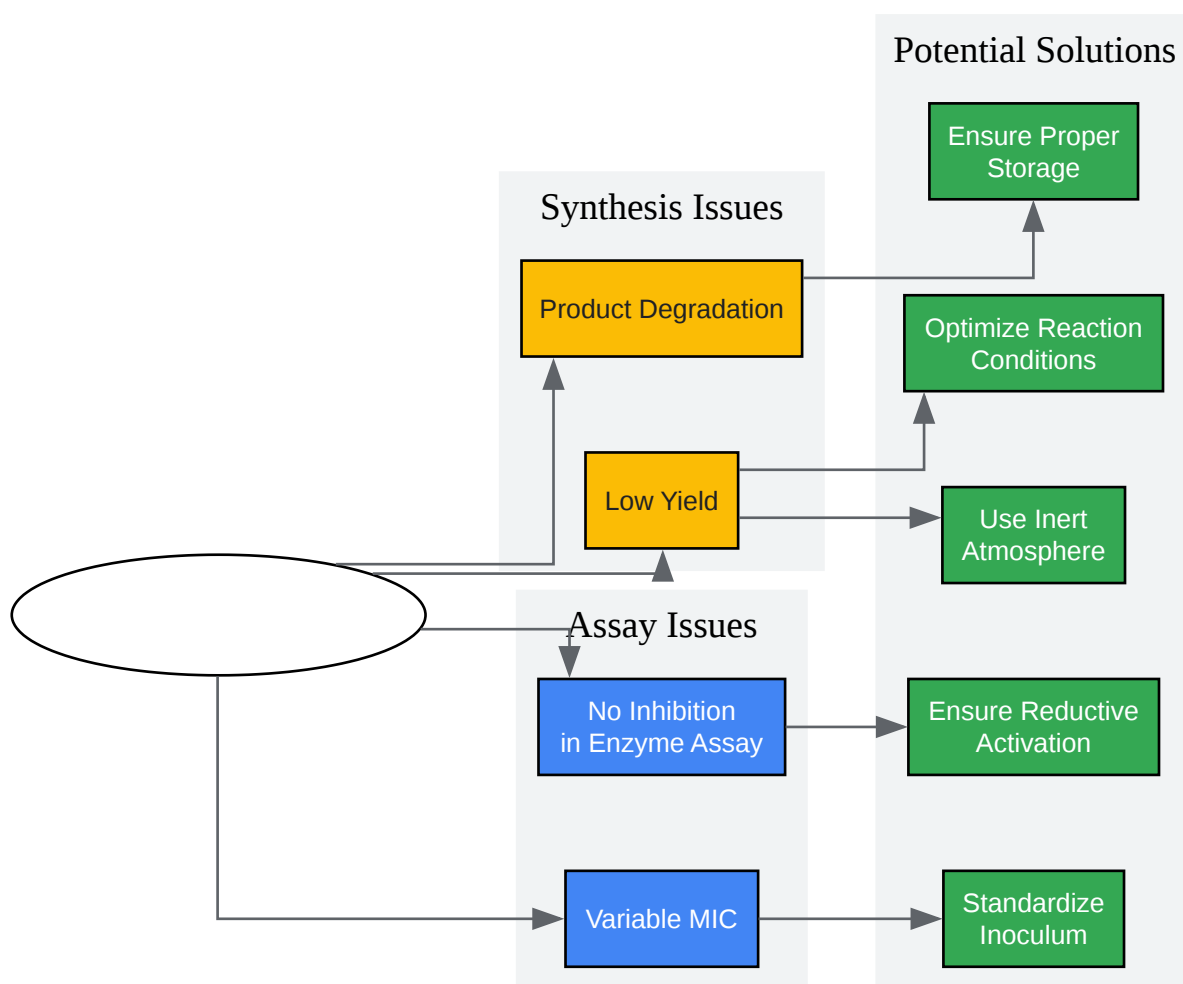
Potential Solutions

Ensure Proper Storage

Synthesis Issues

Product Degradation

Optimize Reaction Conditions

Low Yield

Use Inert Atmosphere

Assay Issues

No Inhibition in Enzyme Assay

Ensure Reductive Activation

Variable MIC

Standardize Inoculum